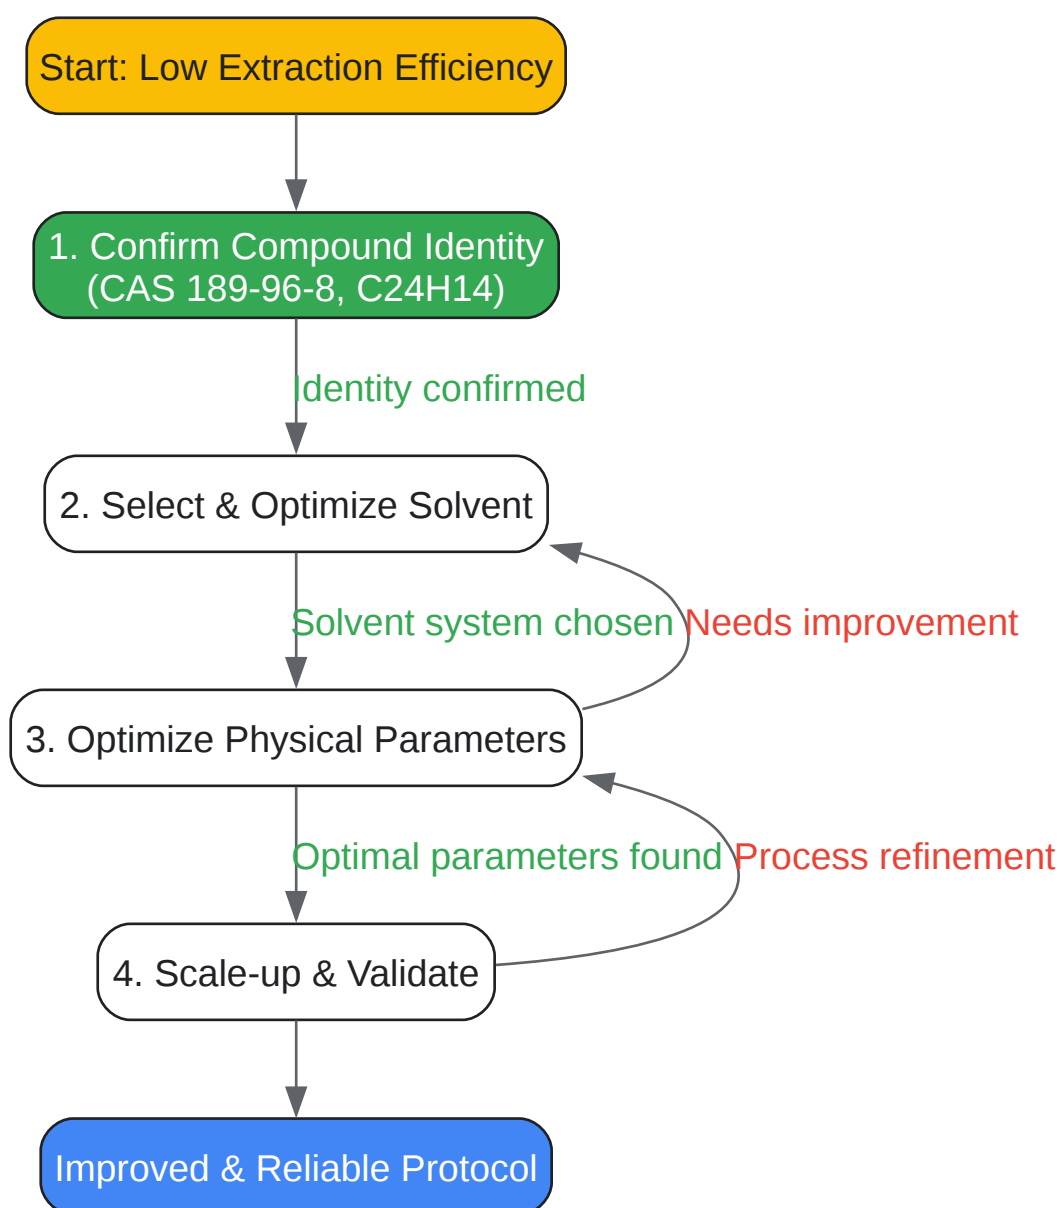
Start: Low Extraction Efficiency

1. Confirm Compound Identity (CAS 189-96-8, C24H14)

Identity confirmed

2. Select & Optimize Solvent

Solvent system chosen

Needs improvement

3. Optimize Physical Parameters

Optimal parameters found

Process refinement

4. Scale-up & Validate

Improved & Reliable Protocol